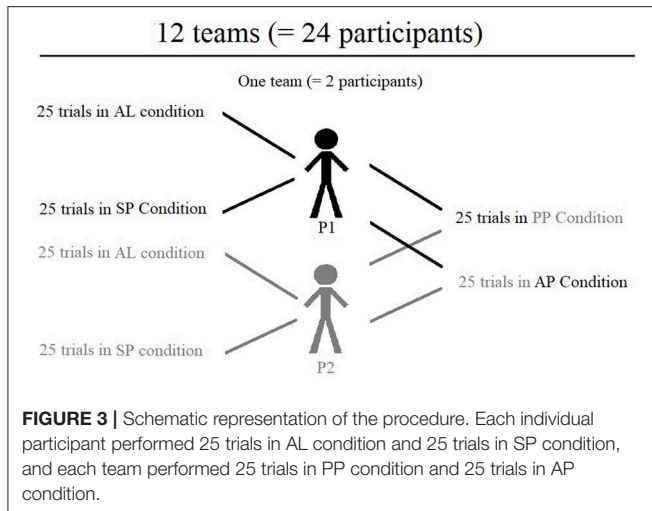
12 teams (= 24 participants)

One team (= 2 participants)

25 trials in AL condition

25 trials in SP Condition

P1

25 trials in PP Condition

25 trials in AL condition

25 trials in AP Condition

25 trials in SP condition

P2

**FIGURE 3 |** Schematic representation of the procedure. Each individual participant performed 25 trials in AL condition and 25 trials in SP condition, and each team performed 25 trials in PP condition and 25 trials in AP condition.